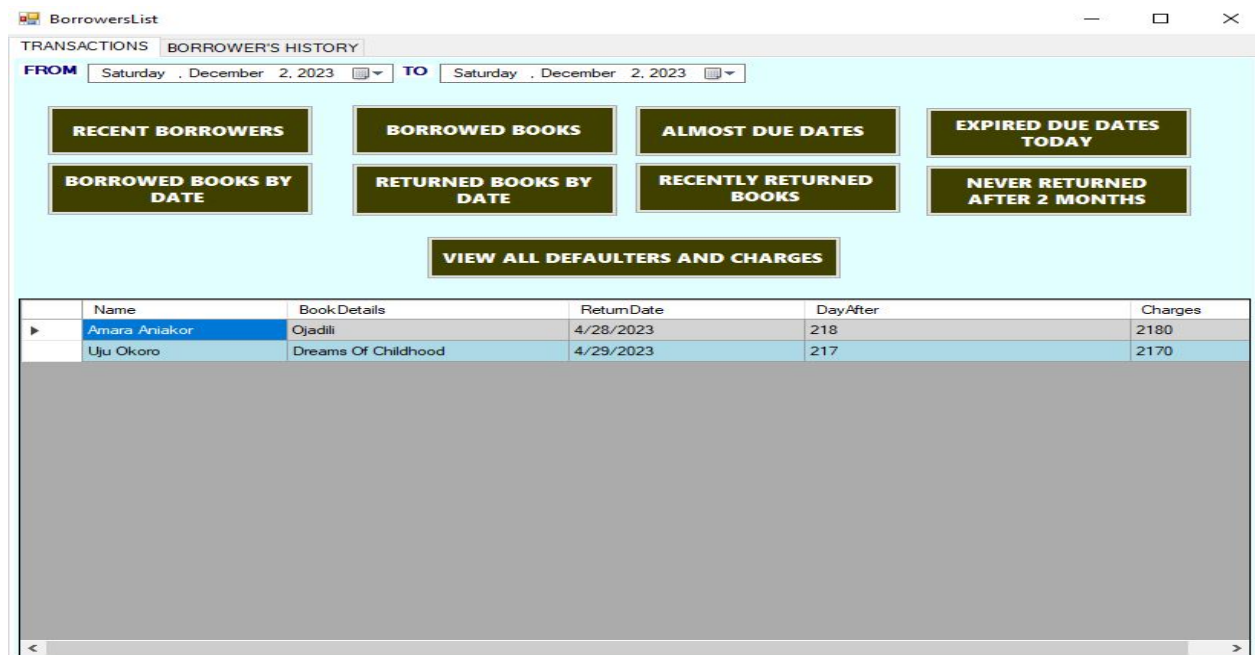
BorrowersList

TRANSACTIONS BORROWER'S HISTORY

FROM Saturday , December 2, 2023 TO Saturday , December 2, 2023

RECENT BORROWERS
BORROWED BOOKS
ALMOST DUE DATES
EXPIRED DUE DATES TODAY
BORROWED BOOKS BY DATE
RETURNED BOOKS BY DATE
RECENTLY RETURNED BOOKS
NEVER RETURNED AFTER 2 MONTHS

VIEW ALL DEFAULTERS AND CHARGES

| | Name | BookDetails | ReturnDate | DayAfter | Charges |
|---|---|---|---|---|---|
| ▶ | Amara Aniakor | Ojadili | 4/28/2023 | 218 | 2180 |
| | Uju Okoro | Dreams Of Childhood | 4/29/2023 | 217 | 2170 |